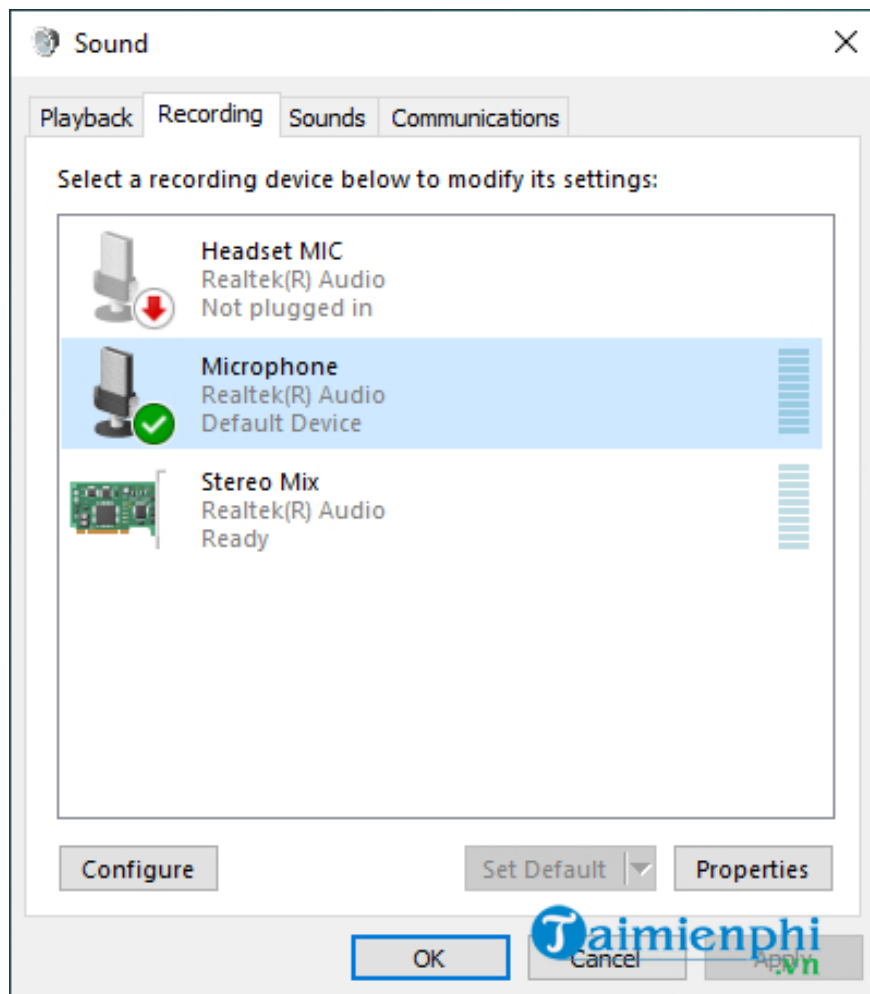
Sound

Playback Recording Sounds Communications

Select a recording device below to modify its settings:

Headset MIC
Realtek(R) Audio
Not plugged in

Microphone
Realtek(R) Audio
Default Device

Stereo Mix
Realtek(R) Audio
Ready

Configure

Set Default

Properties

OK

Cancel

Apply

Taimienphi
.vn